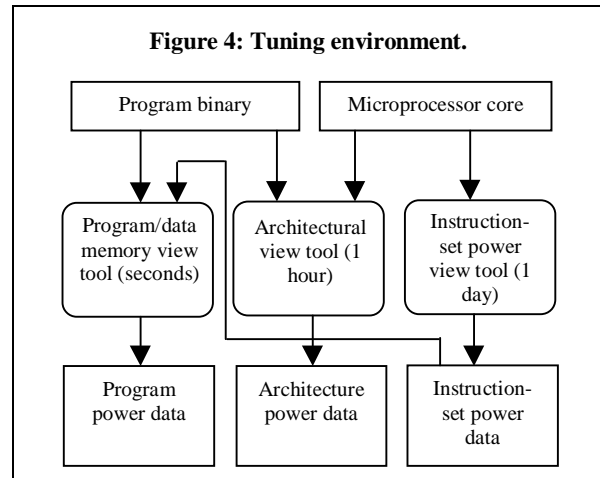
**Figure 4: Tuning environment.**

Program binary

Microprocessor core

Program/data memory view tool (seconds)

Architectural view tool (1 hour)

Instruction-set power view tool (1 day)

Program power data

Architecture power data

Instruction-set power data